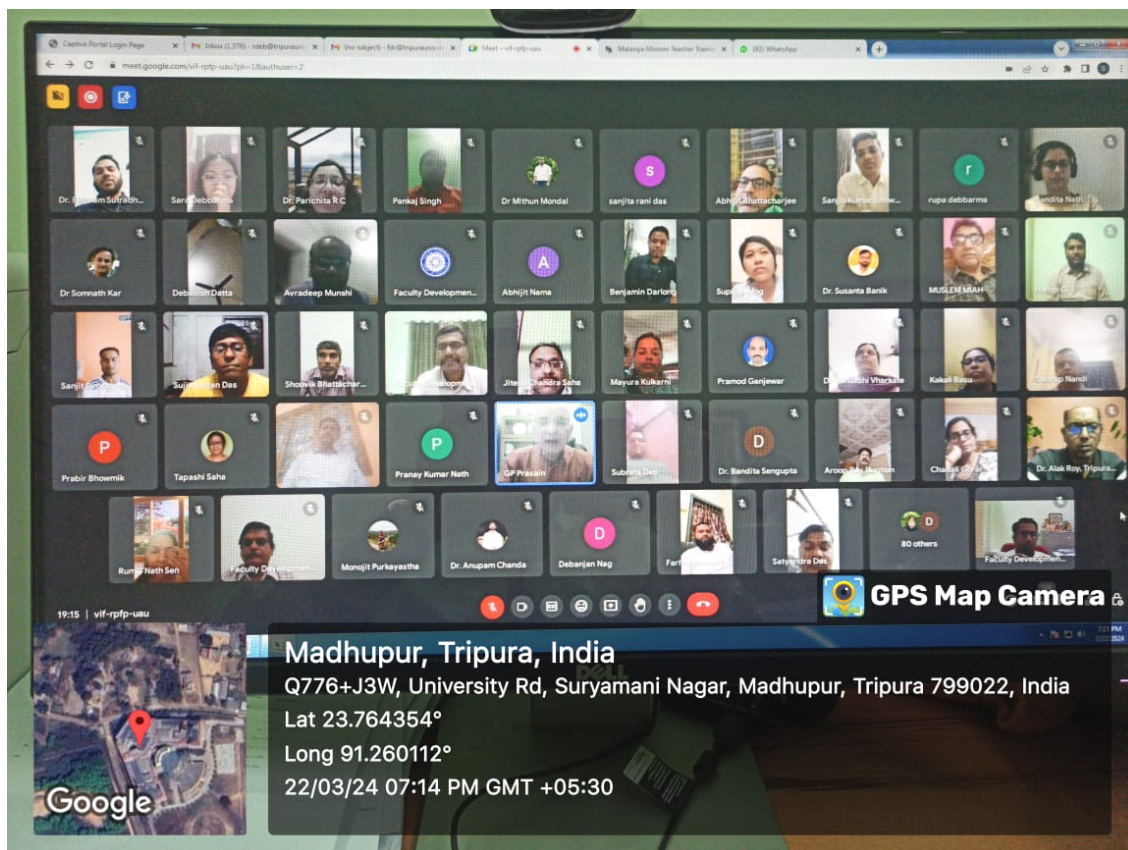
Captive Portal Login Page
Inbox (1,376) - sdeb@tripurauni...
(no subject) - fdc@tripurauniv...
Meet - vif-rpfp-uau
Malaviya Mission Teacher Trainin...
(92) WhatsApp

meet.google.com/vif-rpfp-uau?pli=1&authuser=2

Dr. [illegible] Sutradh...
Sara Debbarma
Dr. Parichita R C
Pankaj Singh
Dr Mithun Mondal
sanjita rani das
Abhijit Bhattacharjee
Sanjib Kumar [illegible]
rupa debbarma
Sandita Nath

Dr Somnath Kar
Debasish Datta
Avradeep Munshi
Faculty Developmen...
Abhijit Nama
Benjamin Darlong
Suparna Mog
Dr. Susanta Banik
MUSLEM MIAH
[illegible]

Sanjit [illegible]
Sujit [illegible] Das
Shouvik Bhattachar...
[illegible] Developme...
Jitendra Chandra Saha
Mayura Kulkarni
Pramod Ganjewar
Dr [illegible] Vharkate
Kakali Basu
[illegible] Nandi

Prabir Bhowmik
Tapashi Saha
Pranay Kumar Nath
GP Prasain
Subrata Deb
Dr. Bandita Sengupta
Aroop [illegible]
Champa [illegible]
Dr. Alak Roy, Tripura...

Rumki Nath Sen
Faculty Developmen...
Monojit Purkayastha
Dr. Anupam Chanda
Debanjan Nag
Far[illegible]
Satyendra Das
80 others
Faculty Developmen...

19:15 | vif-rpfp-uau

GPS Map Camera

Madhupur, Tripura, India
Q776+J3W, University Rd, Suryamani Nagar, Madhupur, Tripura 799022, India
Lat 23.764354°
Long 91.260112°
22/03/24 07:14 PM GMT +05:30

Google